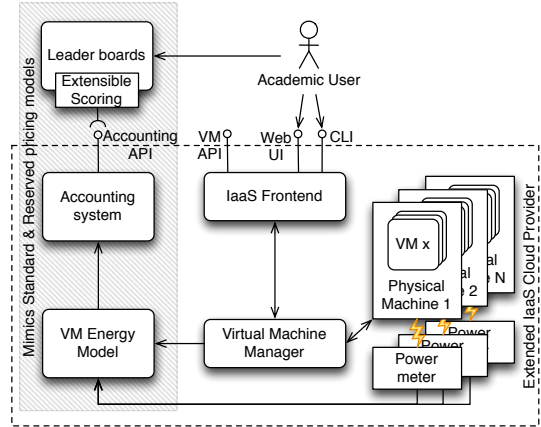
Leader boards

Extensible Scoring

Academic User

Mimics Standard & Reserved pricing models

Accounting API

VM API

Web UI

CLI

Accounting system

IaaS Frontend

VM x

Physical Machine 1

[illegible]al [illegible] 2

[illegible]al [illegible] N

Extended IaaS Cloud Provider

VM Energy Model

Virtual Machine Manager

Power

Power

Power meter